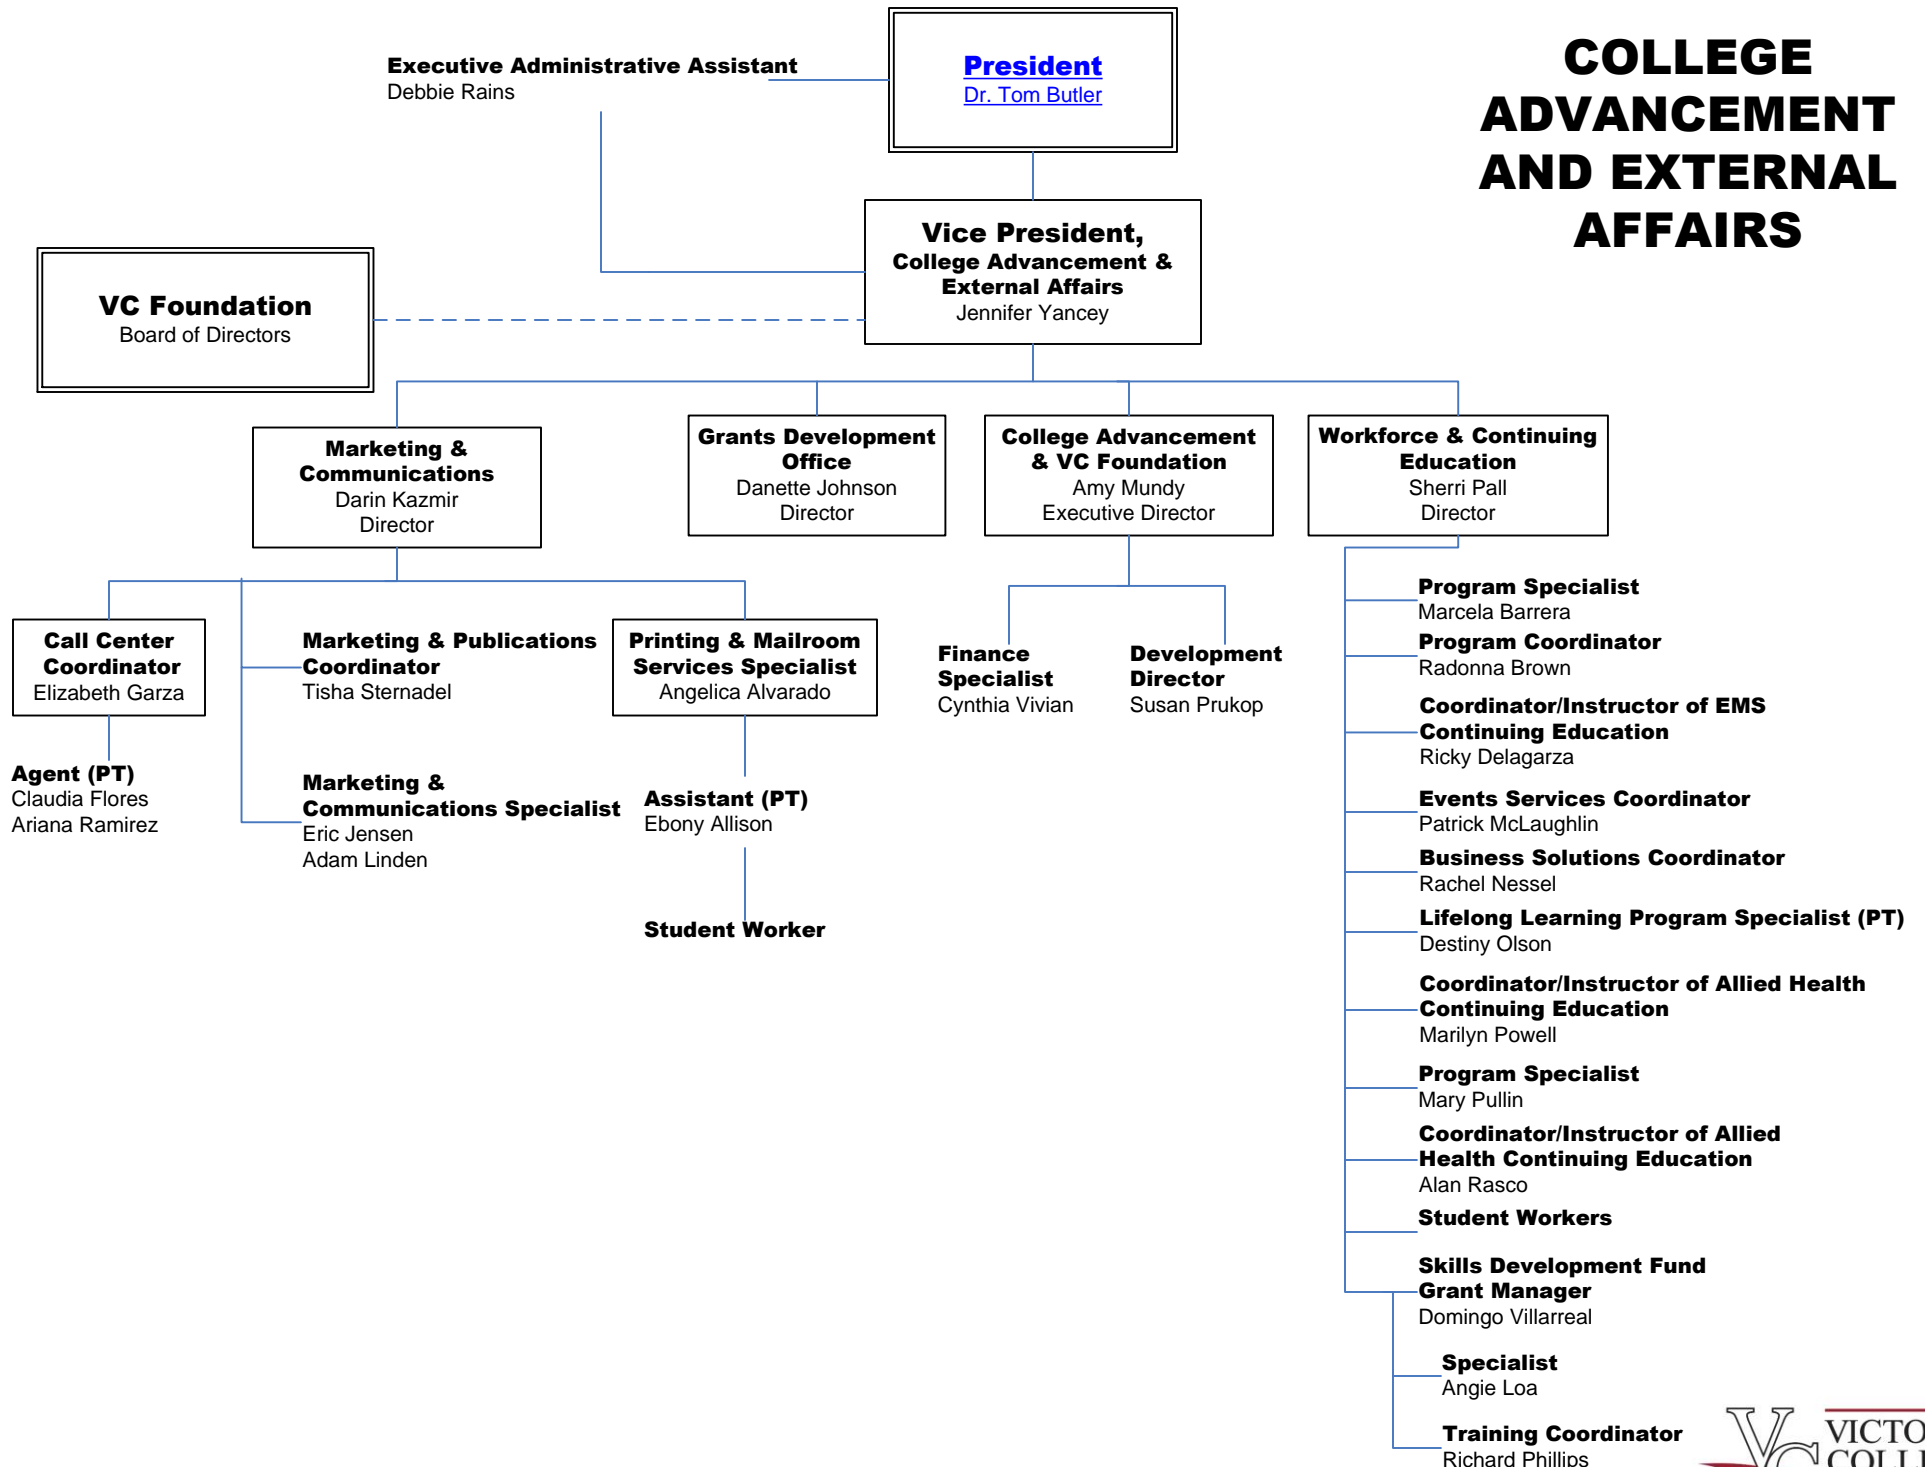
COLLEGE ADVANCEMENT AND EXTERNAL AFFAIRS

President
Dr. Tom Butler

Executive Administrative Assistant
Debbie Rains

Vice President, College Advancement & External Affairs
Jennifer Yancey

VC Foundation
Board of Directors

Marketing & Communications
Darin Kazmir
Director

Grants Development Office
Danette Johnson
Director

College Advancement & VC Foundation
Amy Mundy
Executive Director

Workforce & Continuing Education
Sherri Pall
Director

Call Center Coordinator
Elizabeth Garza

Agent (PT)
Claudia Flores
Ariana Ramirez

Marketing & Publications Coordinator
Tisha Sternadel

Marketing & Communications Specialist
Eric Jensen
Adam Linden

Printing & Mailroom Services Specialist
Angelica Alvarado

Assistant (PT)
Ebony Allison

Student Worker

Finance Specialist
Cynthia Vivian

Development Director
Susan Prukop

Program Specialist
Marcela Barrera

Program Coordinator
Radonna Brown

Coordinator/Instructor of EMS Continuing Education
Ricky Delagarza

Events Services Coordinator
Patrick McLaughlin

Business Solutions Coordinator
Rachel Nessel

Lifelong Learning Program Specialist (PT)
Destiny Olson

Coordinator/Instructor of Allied Health Continuing Education
Marilyn Powell

Program Specialist
Mary Pullin

Coordinator/Instructor of Allied Health Continuing Education
Alan Rasco

Student Workers

Skills Development Fund Grant Manager
Domingo Villarreal

Specialist
Angie Loa

Training Coordinator
Richard Phillips

VICTO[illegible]
COLL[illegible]